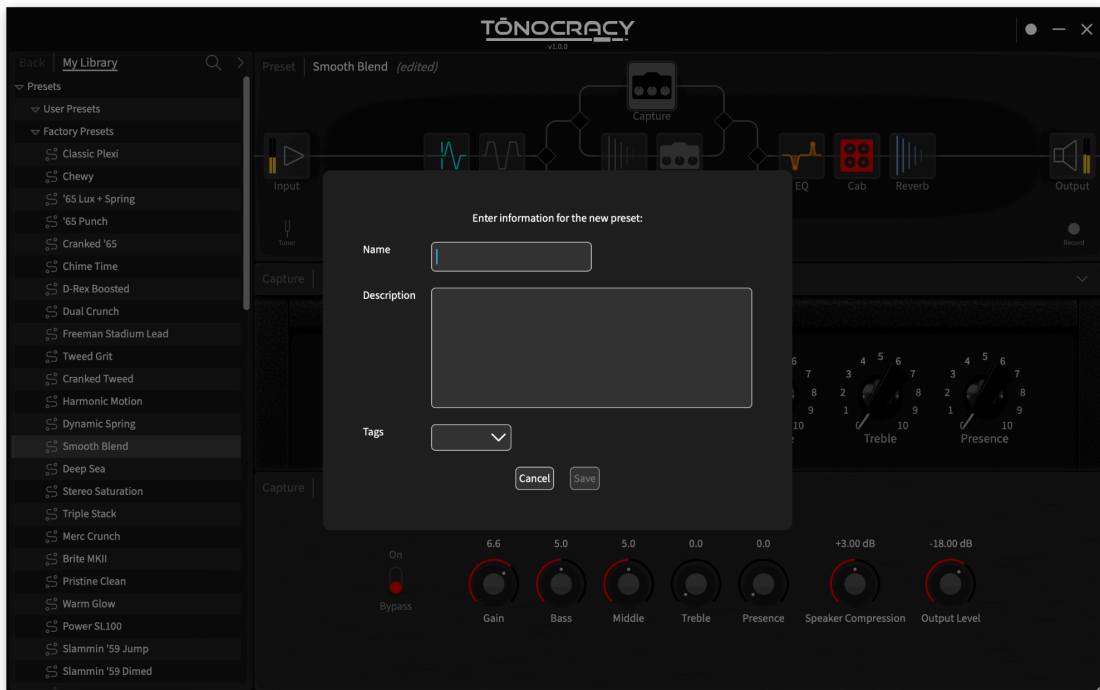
TŌNOCRACY
v1.0.0

Back My Library

Presets
User Presets
Factory Presets
Classic Plexi
Chewy
'65 Lux + Spring
'65 Punch
Cranked '65
Chime Time
D-Rex Boosted
Dual Crunch
Freeman Stadium Lead
Tweed Grit
Cranked Tweed
Harmonic Motion
Dynamic Spring
Smooth Blend
Deep Sea
Stereo Saturation
Triple Stack
Merc Crunch
Brite MKII
Pristine Clean
Warm Glow
Power SL100
Slammin '59 Jump
Slammin '59 Dimed

Preset Smooth Blend (edited)

Capture
Input
EQ Cab Reverb
Output
Tuner
Record

Capture

Capture

Enter information for the new preset:

Name

Description

Tags

Cancel Save

Treble
Presence

On
Bypass

6.6 Gain
5.0 Bass
5.0 Middle
0.0 Treble
0.0 Presence
+3.00 dB Speaker Compression
-18.00 dB Output Level